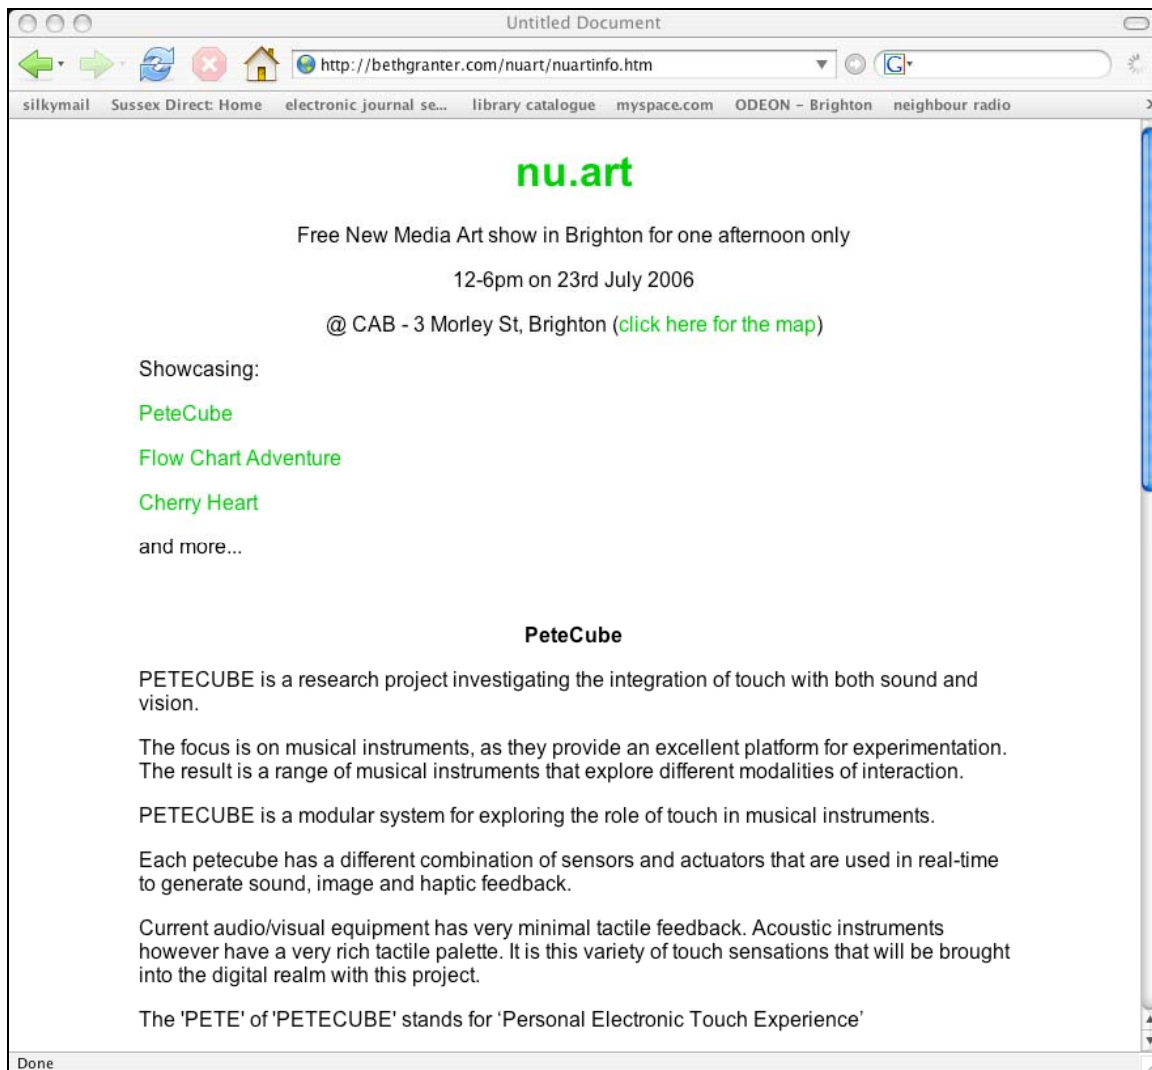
Untitled Document

http://bethgranter.com/nuart/nuartinfo.htm

silkymail Sussex Direct: Home electronic journal se... library catalogue myspace.com ODEON - Brighton neighbour radio

nu.art

Free New Media Art show in Brighton for one afternoon only

12-6pm on 23rd July 2006

@ CAB - 3 Morley St, Brighton (click here for the map)

Showcasing:

PeteCube

Flow Chart Adventure

Cherry Heart

and more...

PeteCube

PETECUBE is a research project investigating the integration of touch with both sound and vision.

The focus is on musical instruments, as they provide an excellent platform for experimentation. The result is a range of musical instruments that explore different modalities of interaction.

PETECUBE is a modular system for exploring the role of touch in musical instruments.

Each petecube has a different combination of sensors and actuators that are used in real-time to generate sound, image and haptic feedback.

Current audio/visual equipment has very minimal tactile feedback. Acoustic instruments however have a very rich tactile palette. It is this variety of touch sensations that will be brought into the digital realm with this project.

The 'PETE' of 'PETECUBE' stands for 'Personal Electronic Touch Experience'

Done